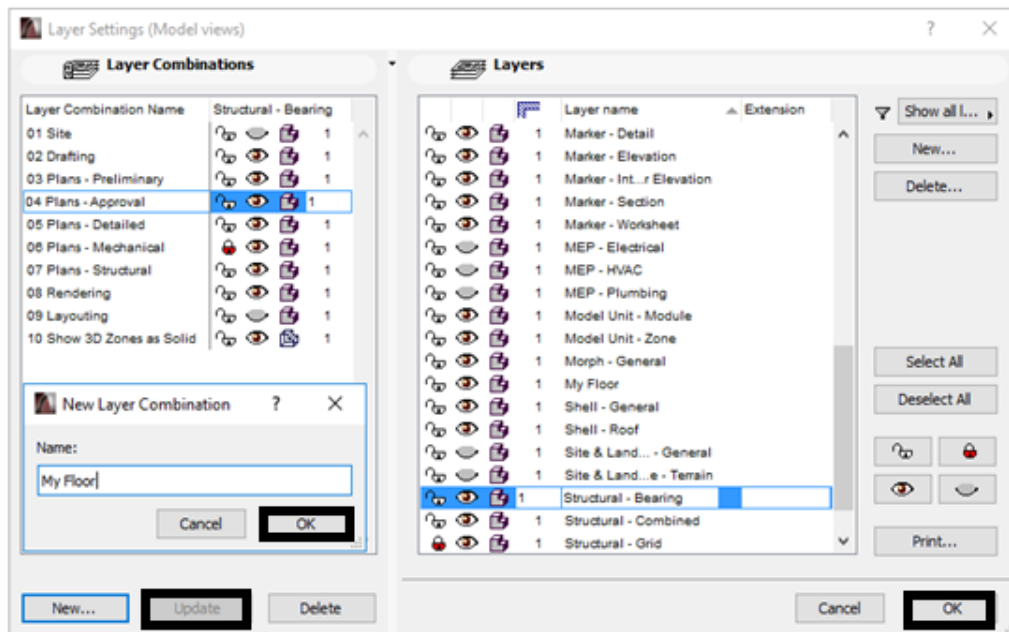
Layer Settings (Model views) ? ×

Layer Combinations

| Layer Combination Name | Structural - Bearing |
|---|---|
| 01 Site | 1 |
| 02 Drafting | 1 |
| 03 Plans - Preliminary | 1 |
| 04 Plans - Approval | 1 |
| 05 Plans - Detailed | 1 |
| 06 Plans - Mechanical | 1 |
| 07 Plans - Structural | 1 |
| 08 Rendering | 1 |
| 09 Layouting | 1 |
| 10 Show 3D Zones as Solid | 1 |

New Layer Combination ? ×

Name:

My Floor

Cancel OK

New... Update Delete

Layers

| | Layer name | Extension |
|---|---|---|
| 1 | Marker - Detail | |
| 1 | Marker - Elevation | |
| 1 | Marker - Int...r Elevation | |
| 1 | Marker - Section | |
| 1 | Marker - Worksheet | |
| 1 | MEP - Electrical | |
| 1 | MEP - HVAC | |
| 1 | MEP - Plumbing | |
| 1 | Model Unit - Module | |
| 1 | Model Unit - Zone | |
| 1 | Morph - General | |
| 1 | My Floor | |
| 1 | Shell - General | |
| 1 | Shell - Roof | |
| 1 | Site & Land... - General | |
| 1 | Site & Land...e - Terrain | |
| 1 | Structural - Bearing | |
| 1 | Structural - Combined | |
| 1 | Structural - Grid | |

Show all l...

New...

Delete...

Select All

Deselect All

Print...

Cancel OK